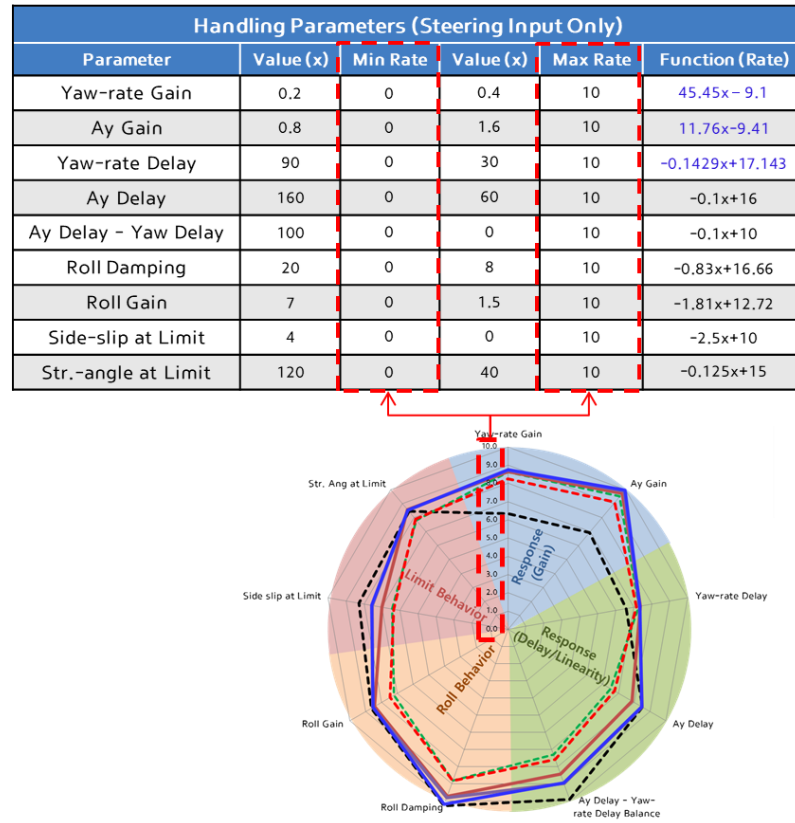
Handling Parameters (Steering Input Only)

| Parameter | Value (x) | Min Rate | Value (x) | Max Rate | Function (Rate) |
|---|---|---|---|---|---|
| Yaw-rate Gain | 0.2 | 0 | 0.4 | 10 | 45.45x– 9.1 |
| Ay Gain | 0.8 | 0 | 1.6 | 10 | 11.76x-9.41 |
| Yaw-rate Delay | 90 | 0 | 30 | 10 | -0.1429x+17.143 |
| Ay Delay | 160 | 0 | 60 | 10 | -0.1x+16 |
| Ay Delay - Yaw Delay | 100 | 0 | 0 | 10 | -0.1x+10 |
| Roll Damping | 20 | 0 | 8 | 10 | -0.83x+16.66 |
| Roll Gain | 7 | 0 | 1.5 | 10 | -1.81x+12.72 |
| Side-slip at Limit | 4 | 0 | 0 | 10 | -2.5x+10 |
| Str.-angle at Limit | 120 | 0 | 40 | 10 | -0.125x+15 |

Yaw-rate Gain
10.0
9.0
8.0
7.0
6.0
5.0
4.0
3.0
2.0
1.0
0.0
Ay Gain
Yaw-rate Delay
Ay Delay
Ay Delay - Yaw-rate Delay Balance
Roll Damping
Roll Gain
Side slip at Limit
Str. Ang at Limit
Response (Gain)
Response (Delay/Linearity)
Roll Behavior
Limit Behavior